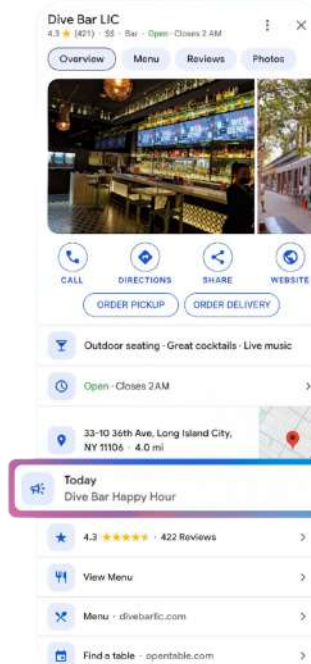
Dive Bar LIC
4.3 ★ (421) · $$ · Bar · Open · Closes 2 AM

Overview
Menu
Reviews
Photos

CALL
DIRECTIONS
SHARE
WEBSITE

ORDER PICKUP
ORDER DELIVERY

Outdoor seating · Great cocktails · Live music

Open · Closes 2 AM

33-10 36th Ave, Long Island City, NY 11106 · 4.0 mi

Today
Dive Bar Happy Hour

4.3 ★★★★★ · 422 Reviews

View Menu

Menu · divebarlic.com

Find a table · opentable.com